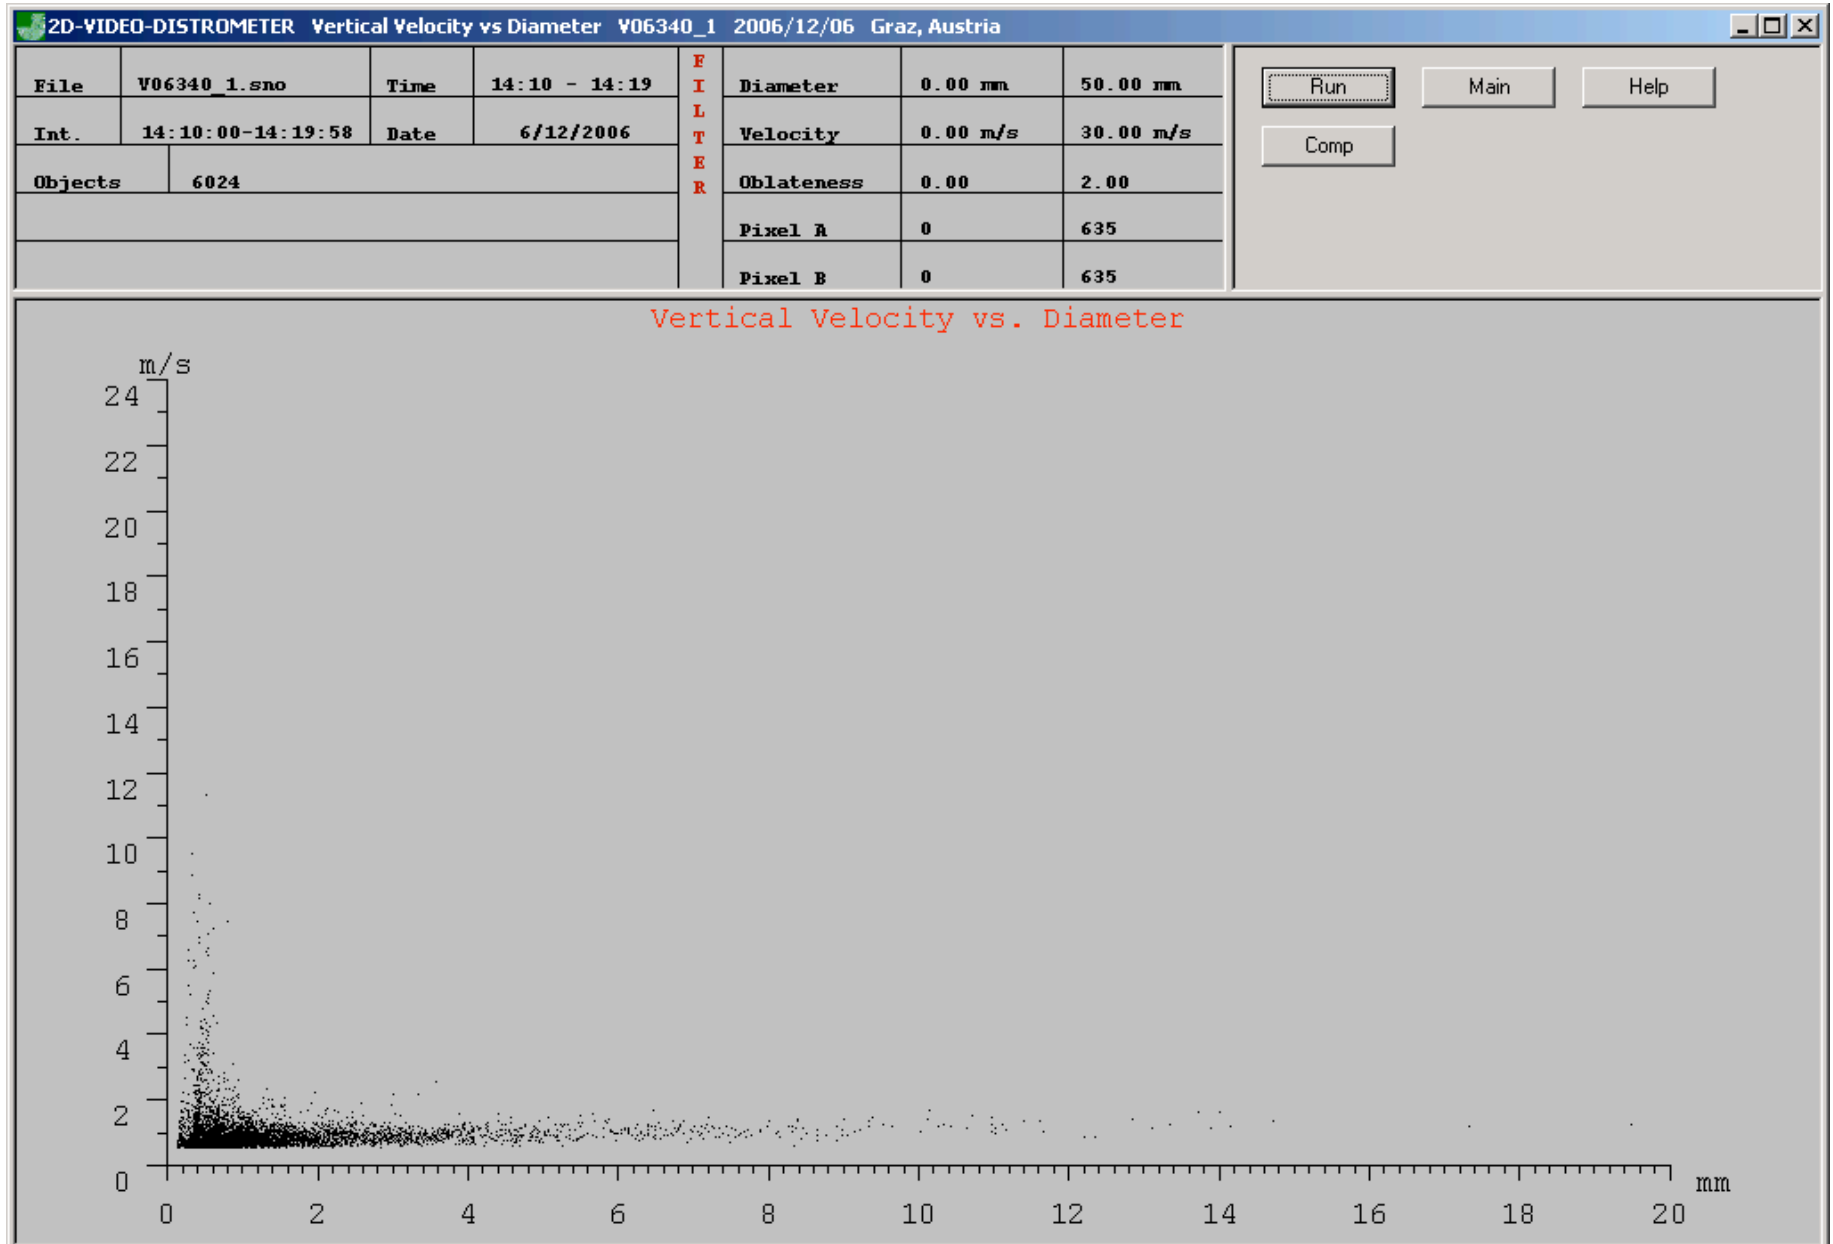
2D-VIDEO-DISTROMETER Vertical Velocity vs Diameter V06340_1 2006/12/06 Graz, Austria

| File | V06340_1.sno | Time | 14:10 - 14:19 |
|---|---|---|---|
| Int. | 14:10:00-14:19:58 | Date | 6/12/2006 |
| Objects | 6024 | | |

FILTER

| Diameter | 0.00 mm | 50.00 mm |
|---|---|---|
| Velocity | 0.00 m/s | 30.00 m/s |
| Oblateness | 0.00 | 2.00 |
| Pixel A | 0 | 635 |
| Pixel B | 0 | 635 |

Run Main Help
Comp

Vertical Velocity vs. Diameter

m/s
24
22
20
18
16
14
12
10
8
6
4
2
0

0 2 4 6 8 10 12 14 16 18 20
mm